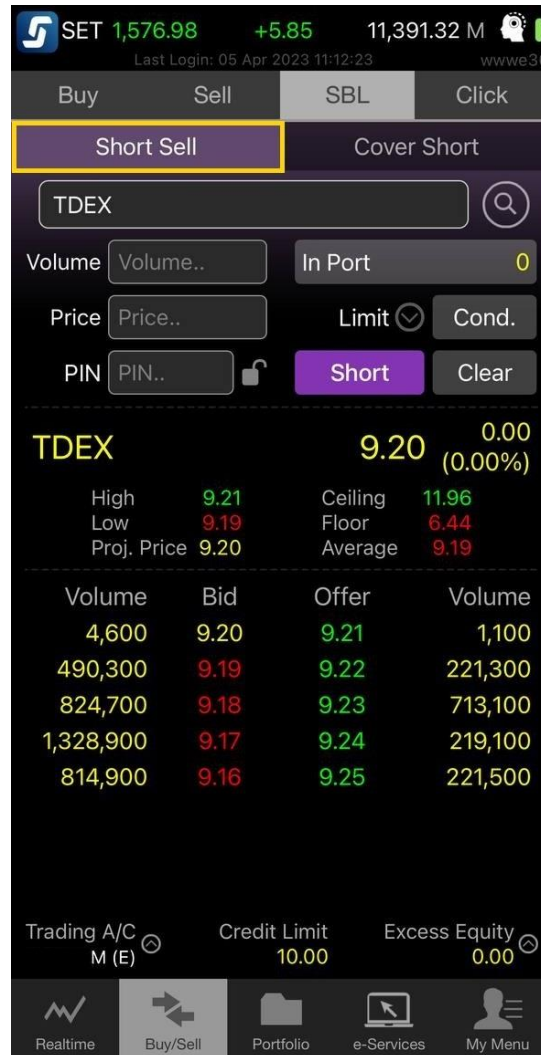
SET 1,576.98 +5.85 11,391.32 M

Last Login: 05 Apr 2023 11:12:23 wwwwe3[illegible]

Buy Sell SBL Click

Short Sell Cover Short

TDEX

Volume Volume.. In Port 0

Price Price.. Limit Cond.

PIN PIN.. Short Clear

TDEX 9.20 0.00 (0.00%)

High 9.21 Ceiling 11.96
Low 9.19 Floor 6.44
Proj. Price 9.20 Average 9.19

| Volume | Bid | Offer | Volume |
|---|---|---|---|
| 4,600 | 9.20 | 9.21 | 1,100 |
| 490,300 | 9.19 | 9.22 | 221,300 |
| 824,700 | 9.18 | 9.23 | 713,100 |
| 1,328,900 | 9.17 | 9.24 | 219,100 |
| 814,900 | 9.16 | 9.25 | 221,500 |

Trading A/C M (E) Credit Limit 10.00 Excess Equity 0.00

Realtime Buy/Sell Portfolio e-Services My Menu